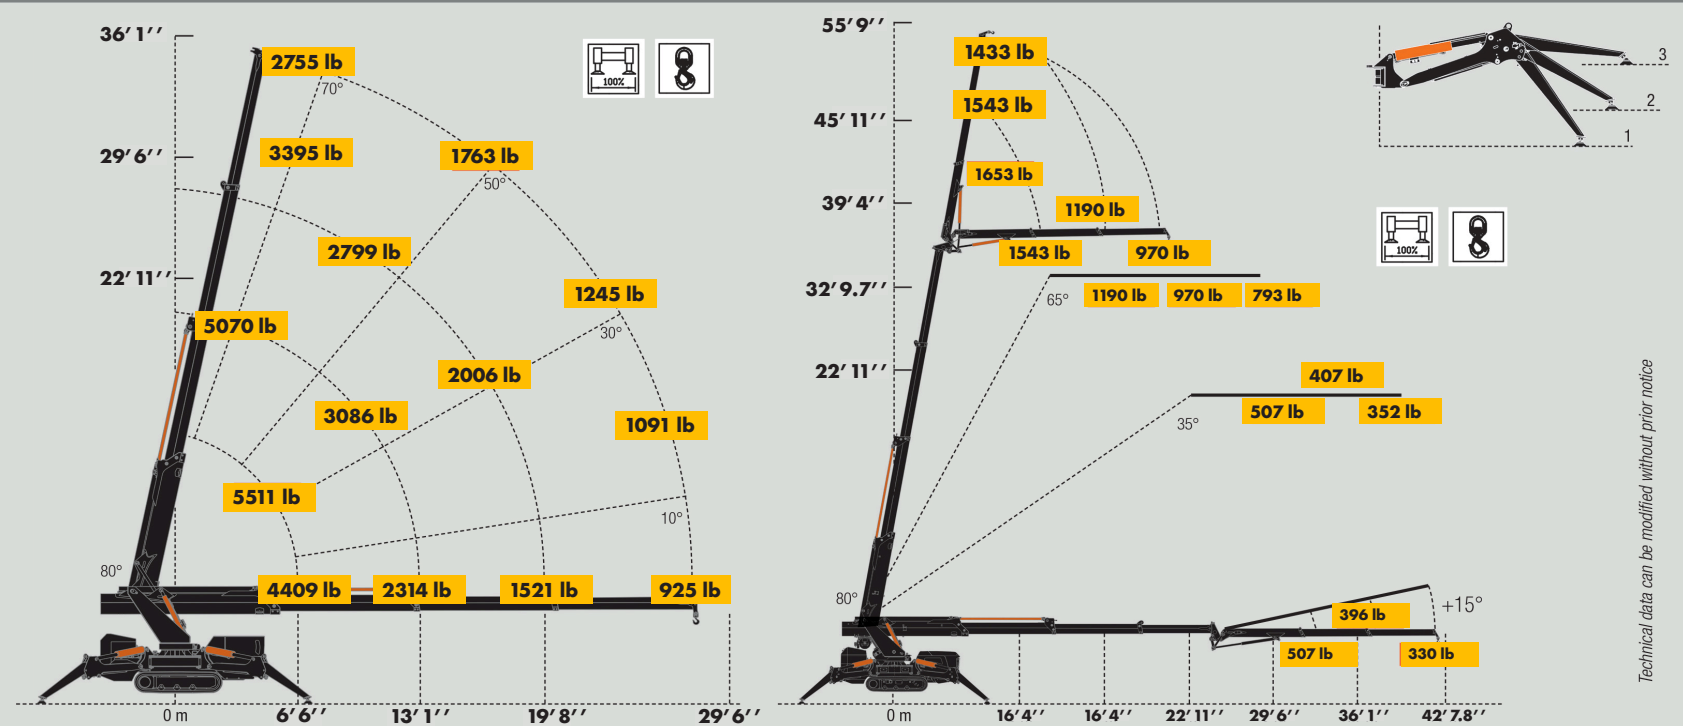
36′ 1′′
29′ 6′′
22′ 11′′
100%
2755 lb
70°
3395 lb
1763 lb
50°
2799 lb
1245 lb
30°
5070 lb
2006 lb
3086 lb
1091 lb
5511 lb
10°
80°
4409 lb
2314 lb
1521 lb
925 lb
0 m
6′ 6′′
13′ 1′′
19′ 8′′
29′ 6′′

55′ 9′′
45′ 11′′
39′ 4′′
32′ 9.7′′
22′ 11′′
1433 lb
1543 lb
1653 lb
1190 lb
1543 lb
970 lb
65°
1190 lb
970 lb
793 lb
407 lb
507 lb
352 lb
35°
80°
396 lb
+15°
507 lb
330 lb
0 m
16′ 4′′
16′ 4′′
22′ 11′′
29′ 6′′
36′ 1′′
42′ 7.8′′
3
2
1
100%

Technical data can be modified without prior notice